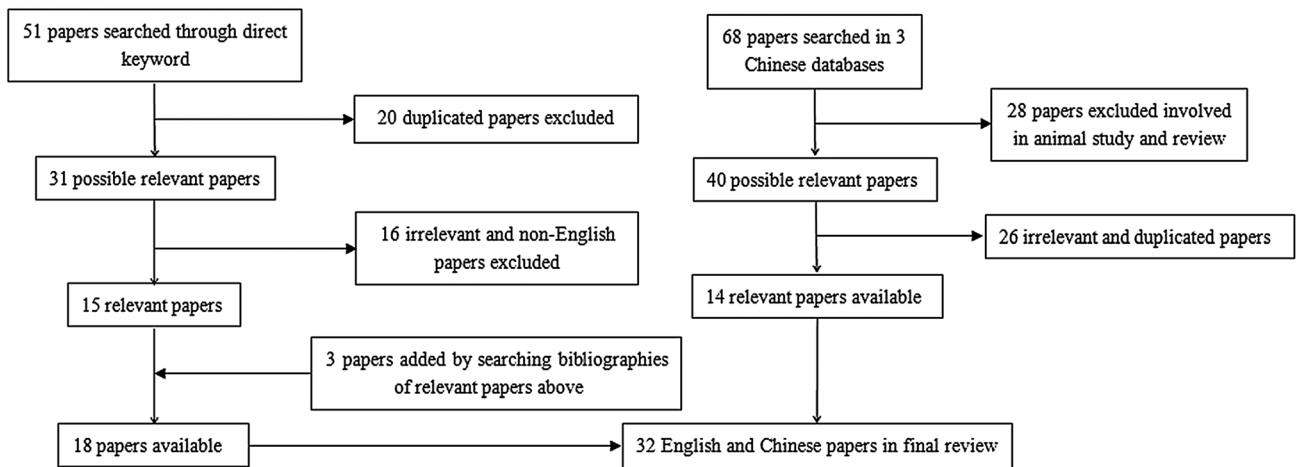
51 papers searched through direct keyword

20 duplicated papers excluded

31 possible relevant papers

16 irrelevant and non-English papers excluded

15 relevant papers

3 papers added by searching bibliographies of relevant papers above

18 papers available

68 papers searched in 3 Chinese databases

28 papers excluded involved in animal study and review

40 possible relevant papers

26 irrelevant and duplicated papers

14 relevant papers available

32 English and Chinese papers in final review